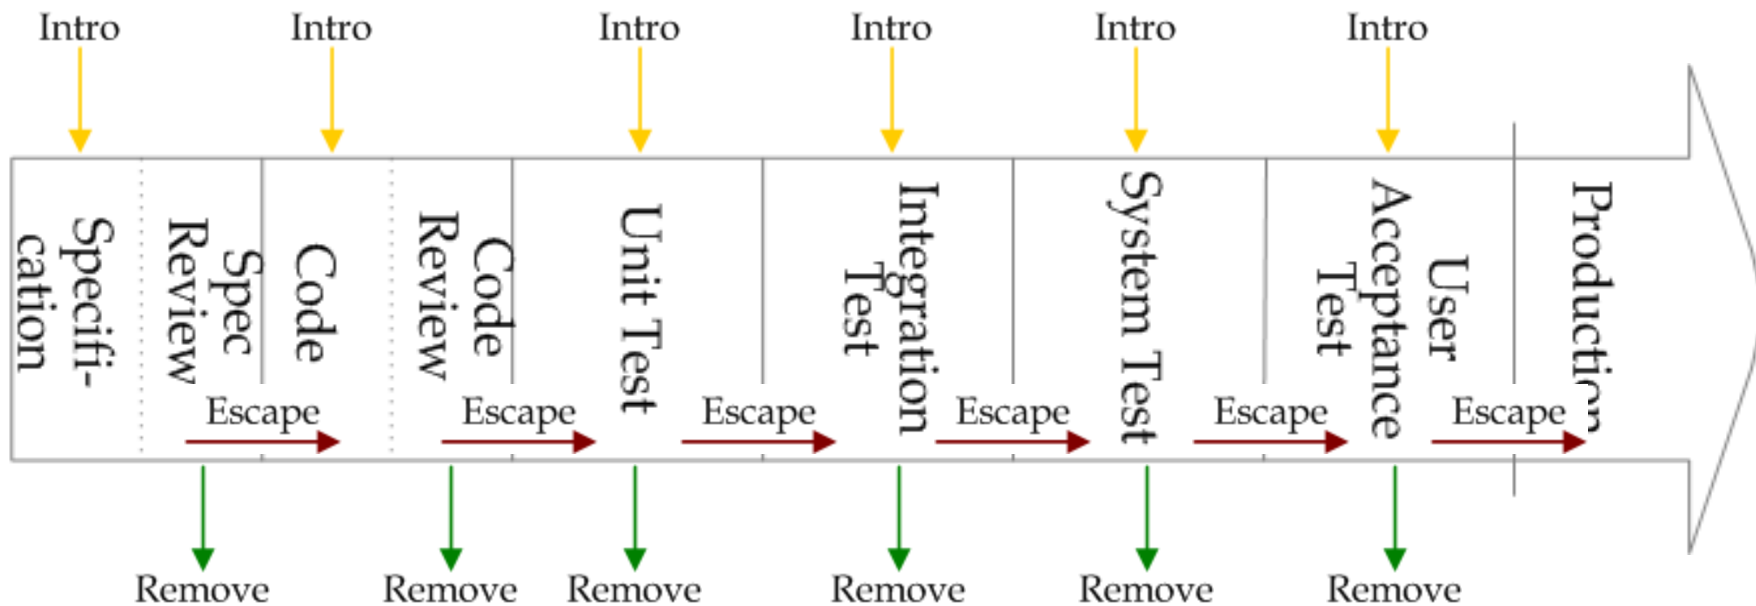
Intro Intro Intro Intro Intro Intro

Specification

Spec Review

Code

Code Review

Unit Test

Integration Test

System Test

User Acceptance Test

Production

Escape Escape Escape Escape Escape Escape

Remove Remove Remove Remove Remove Remove